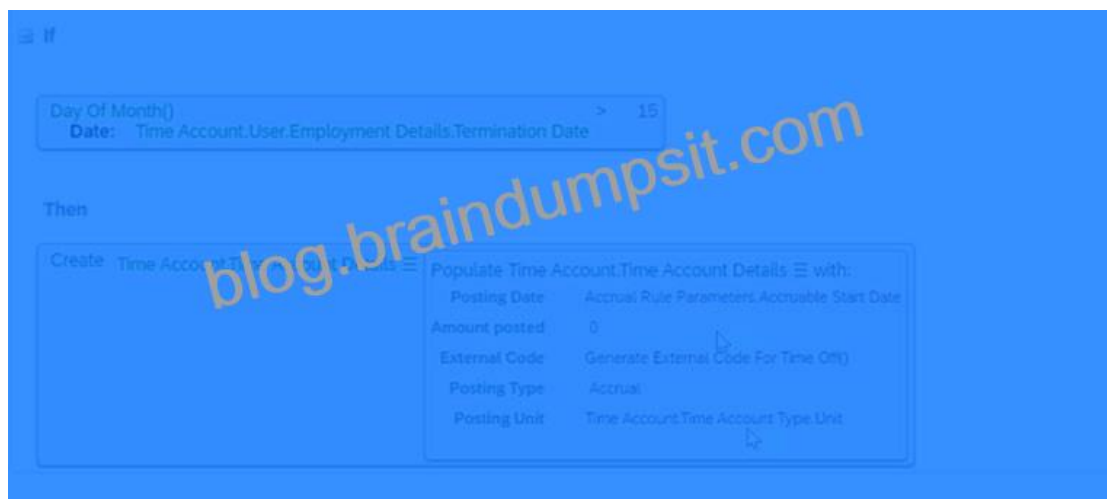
☰ If

Day Of Month() > 15
Date: Time Account.User.Employment Details.Termination Date

blog.braindumpsit.com

Then

Create Time Account.Time Account Details ☰

Populate Time Account.Time Account Details ☰ with:

| | |
|---|---|
| Posting Date | Accrual Rule Parameters.Accruable Start Date |
| Amount posted | 0 |
| External Code | Generate External Code For Time Off() |
| Posting Type | Accrual |
| Posting Unit | Time Account.Time Account Type.Unit |